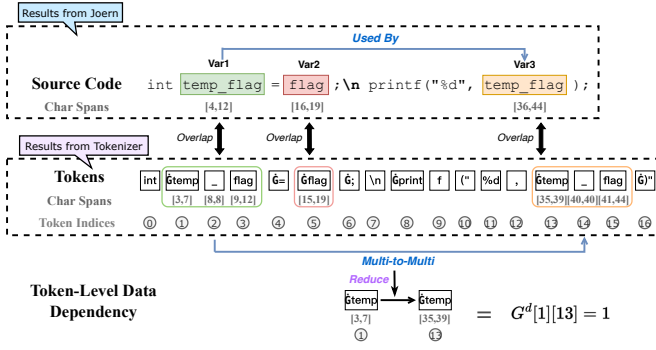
Results from Joern

Used By

Var1 Var2 Var3

Source Code int temp_flag = flag ;\n printf("%d", temp_flag );

Char Spans [4,12] [16,19] [36,44]

Overlap Overlap Overlap

Results from Tokenizer

Tokens int Ġtemp _ flag Ġ= Ġflag Ġ; \n Ġprint f (" %d , Ġtemp _ flag Ġ)"

Char Spans [3,7] [8,8] [9,12] [15,19] [35,39] [40,40] [41,44]

Token Indices ⓪ ① ② ③ ④ ⑤ ⑥ ⑦ ⑧ ⑨ ⑩ ⑪ ⑫ ⑬ ⑭ ⑮ ⑯

Multi-to-Multi

Reduce

Token-Level Data Dependency

Ġtemp [3,7] ①

Ġtemp [35,39] ⑬

$= \quad G^d[1][13] = 1$